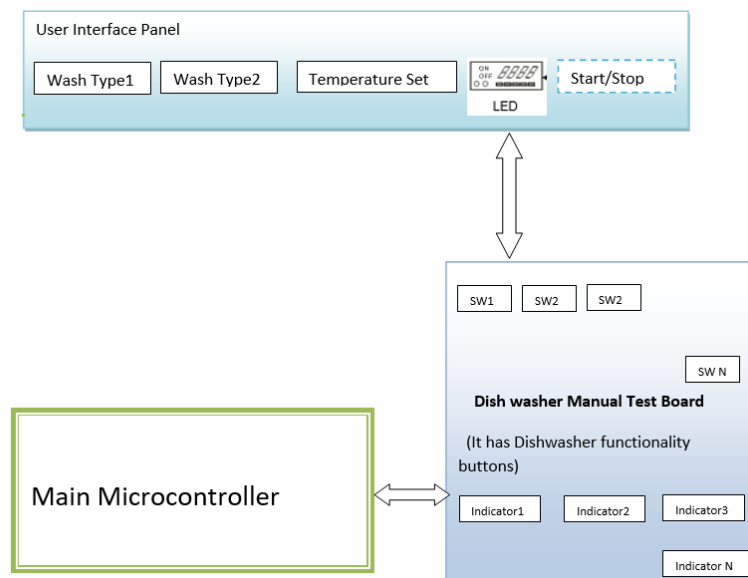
User Interface Panel

Wash Type1

Wash Type2

Temperature Set

ON
OFF
8888

LED

Start/Stop

SW1

SW2

SW2

SW N

Dish washer Manual Test Board

(It has Dishwasher functionality buttons)

Main Microcontroller

Indicator1

Indicator2

Indicator3

Indicator N